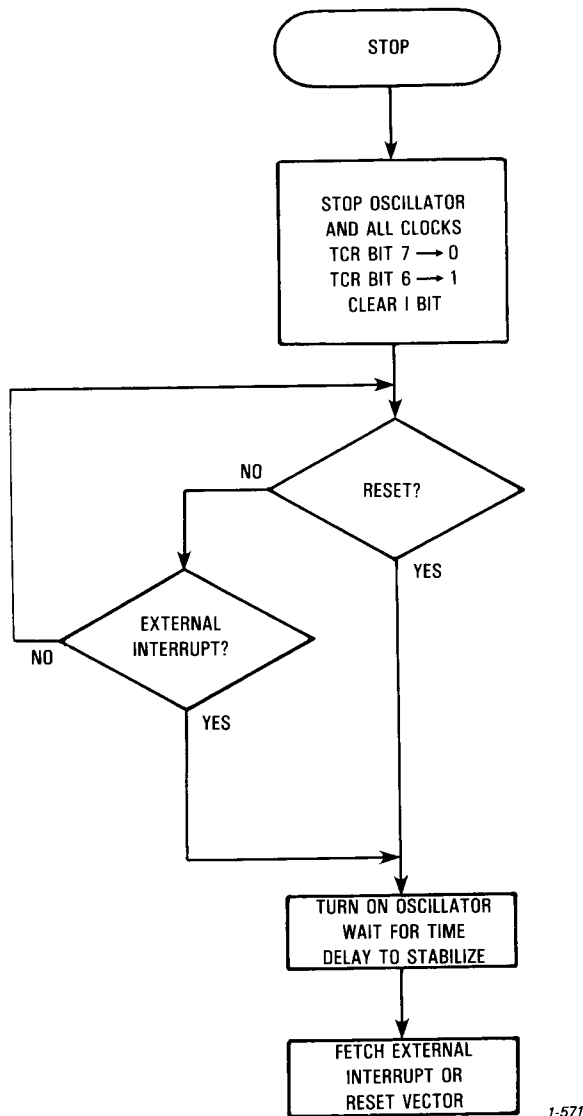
STOP

STOP OSCILLATOR
AND ALL CLOCKS
TCR BIT 7 $\longrightarrow$ 0
TCR BIT 6 $\longrightarrow$ 1
CLEAR I BIT

NO

RESET?

YES

EXTERNAL
INTERRUPT?

NO

YES

TURN ON OSCILLATOR
WAIT FOR TIME
DELAY TO STABILIZE

FETCH EXTERNAL
INTERRUPT OR
RESET VECTOR

1-571